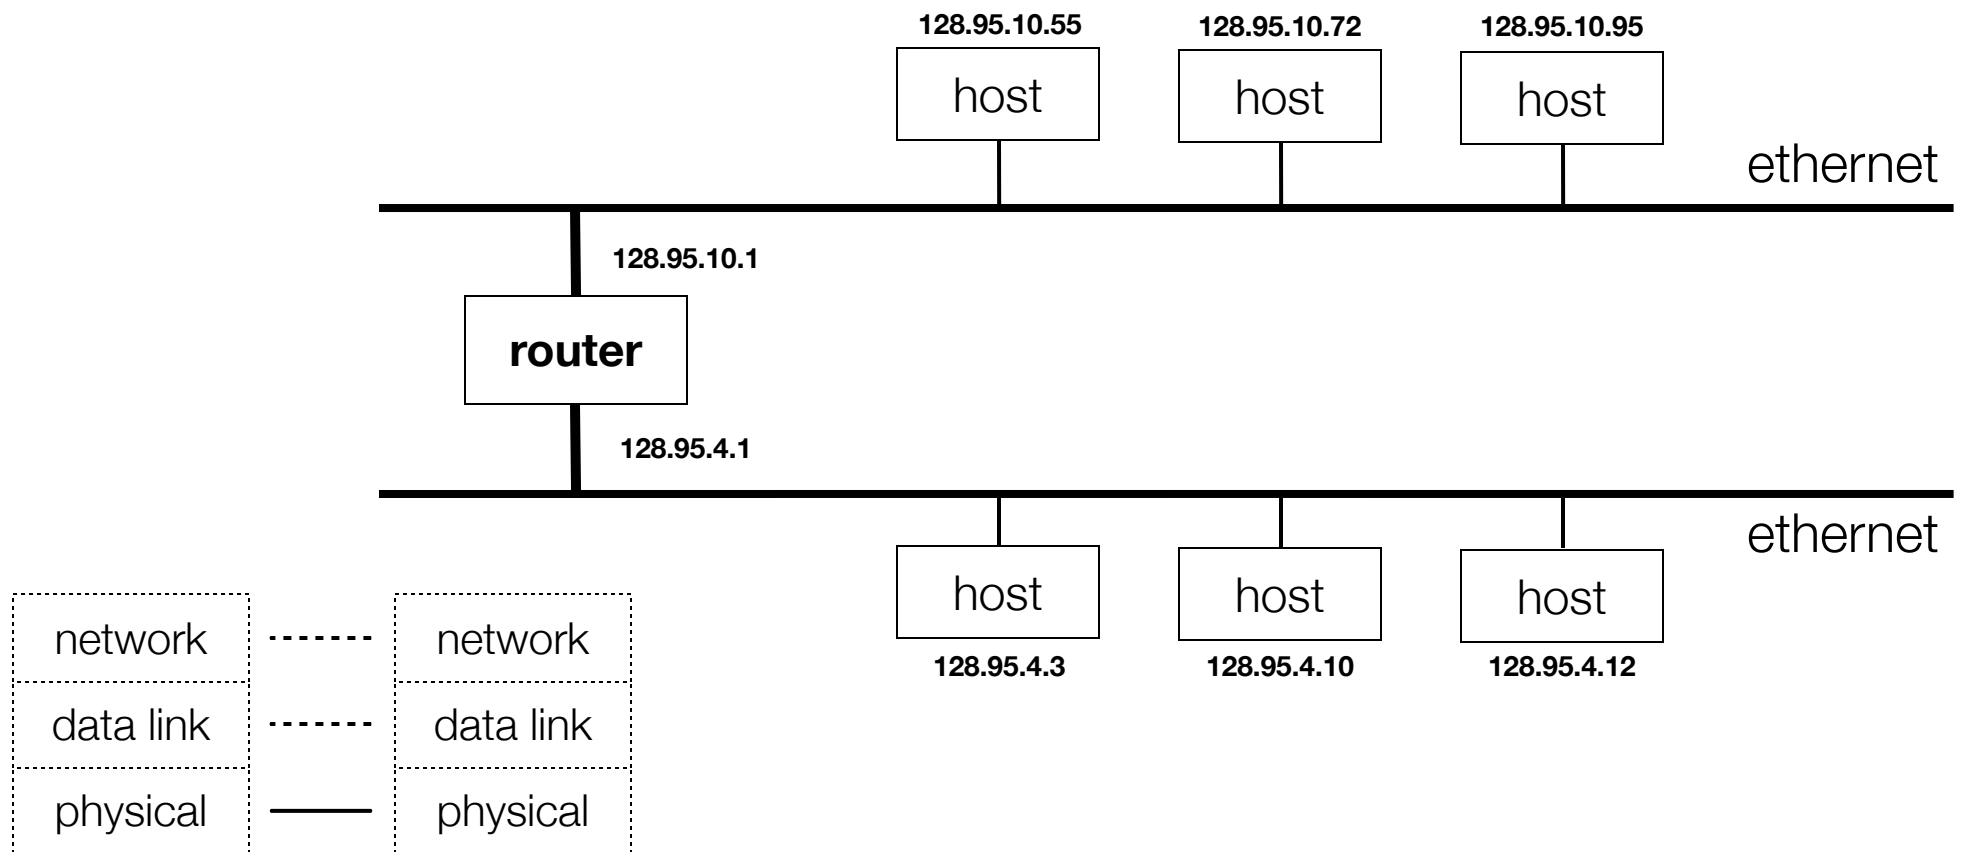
128.95.10.55
host

128.95.10.72
host

128.95.10.95
host

ethernet

128.95.10.1

router

128.95.4.1

ethernet

host
128.95.4.3

host
128.95.4.10

host
128.95.4.12

| network | network |
|---|---|
| data link | data link |
| physical | physical |